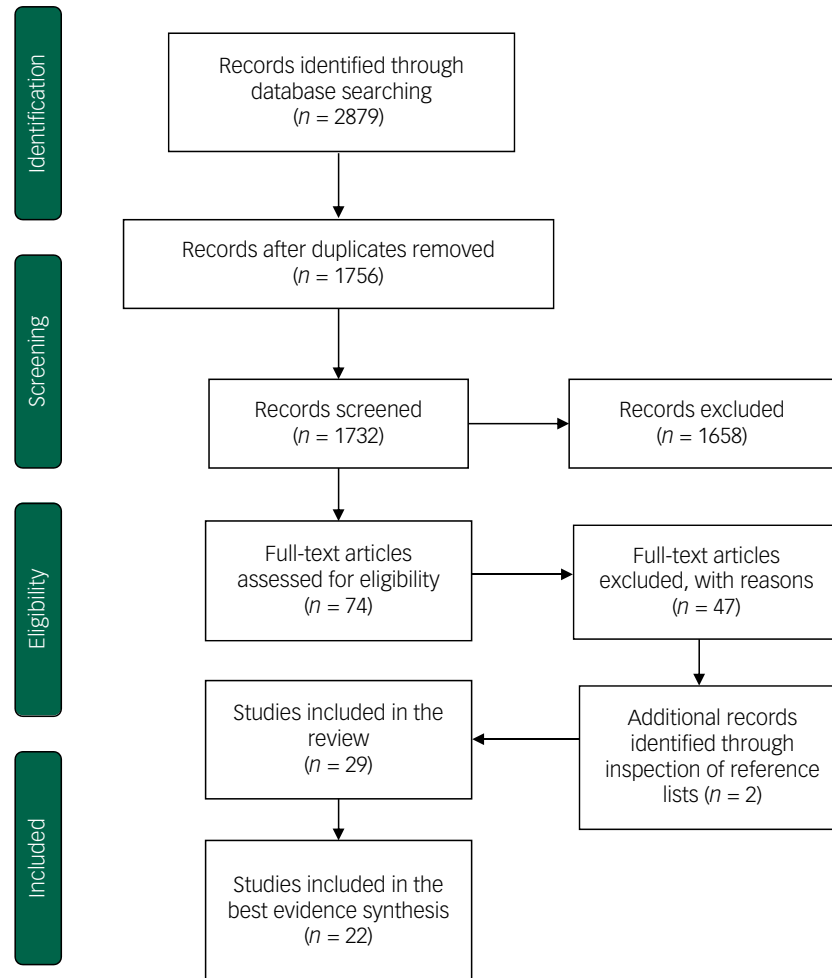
Identification

Records identified through database searching ($n$ = 2879)

Records after duplicates removed ($n$ = 1756)

Screening

Records screened ($n$ = 1732)

Records excluded ($n$ = 1658)

Eligibility

Full-text articles assessed for eligibility ($n$ = 74)

Full-text articles excluded, with reasons ($n$ = 47)

Studies included in the review ($n$ = 29)

Additional records identified through inspection of reference lists ($n$ = 2)

Included

Studies included in the best evidence synthesis ($n$ = 22)